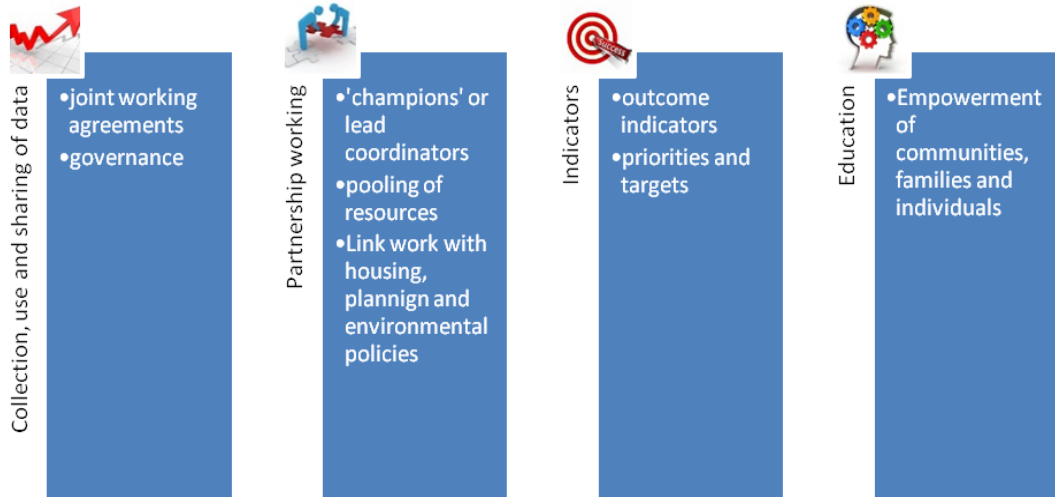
Collection, use and sharing of data

•joint working agreements
•governance

Partnership working

•'champions' or lead coordinators
•pooling of resources
•Link work with housing, plannign and environmental policies

Indicators

success

•outcome indicators
•priorities and targets

Education

•Empowerment of communities, families and individuals